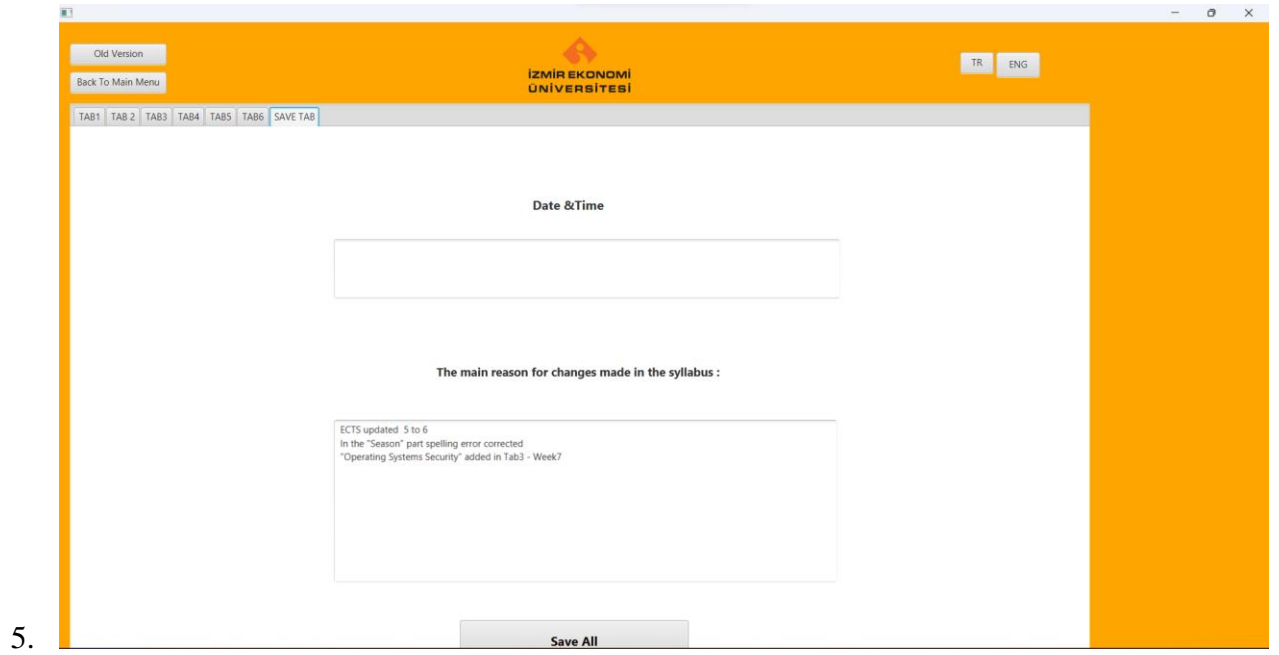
5.

Old Version

Back To Main Menu

İZMİR EKONOMİ ÜNİVERSİTESİ

TR ENG

TAB1 TAB 2 TAB3 TAB4 TAB5 TAB6 SAVE TAB

Date &Time

The main reason for changes made in the syllabus :

ECTS updated 5 to 6
In the "Season" part spelling error corrected
"Operating Systems Security" added in Tab3 - Week7

Save All